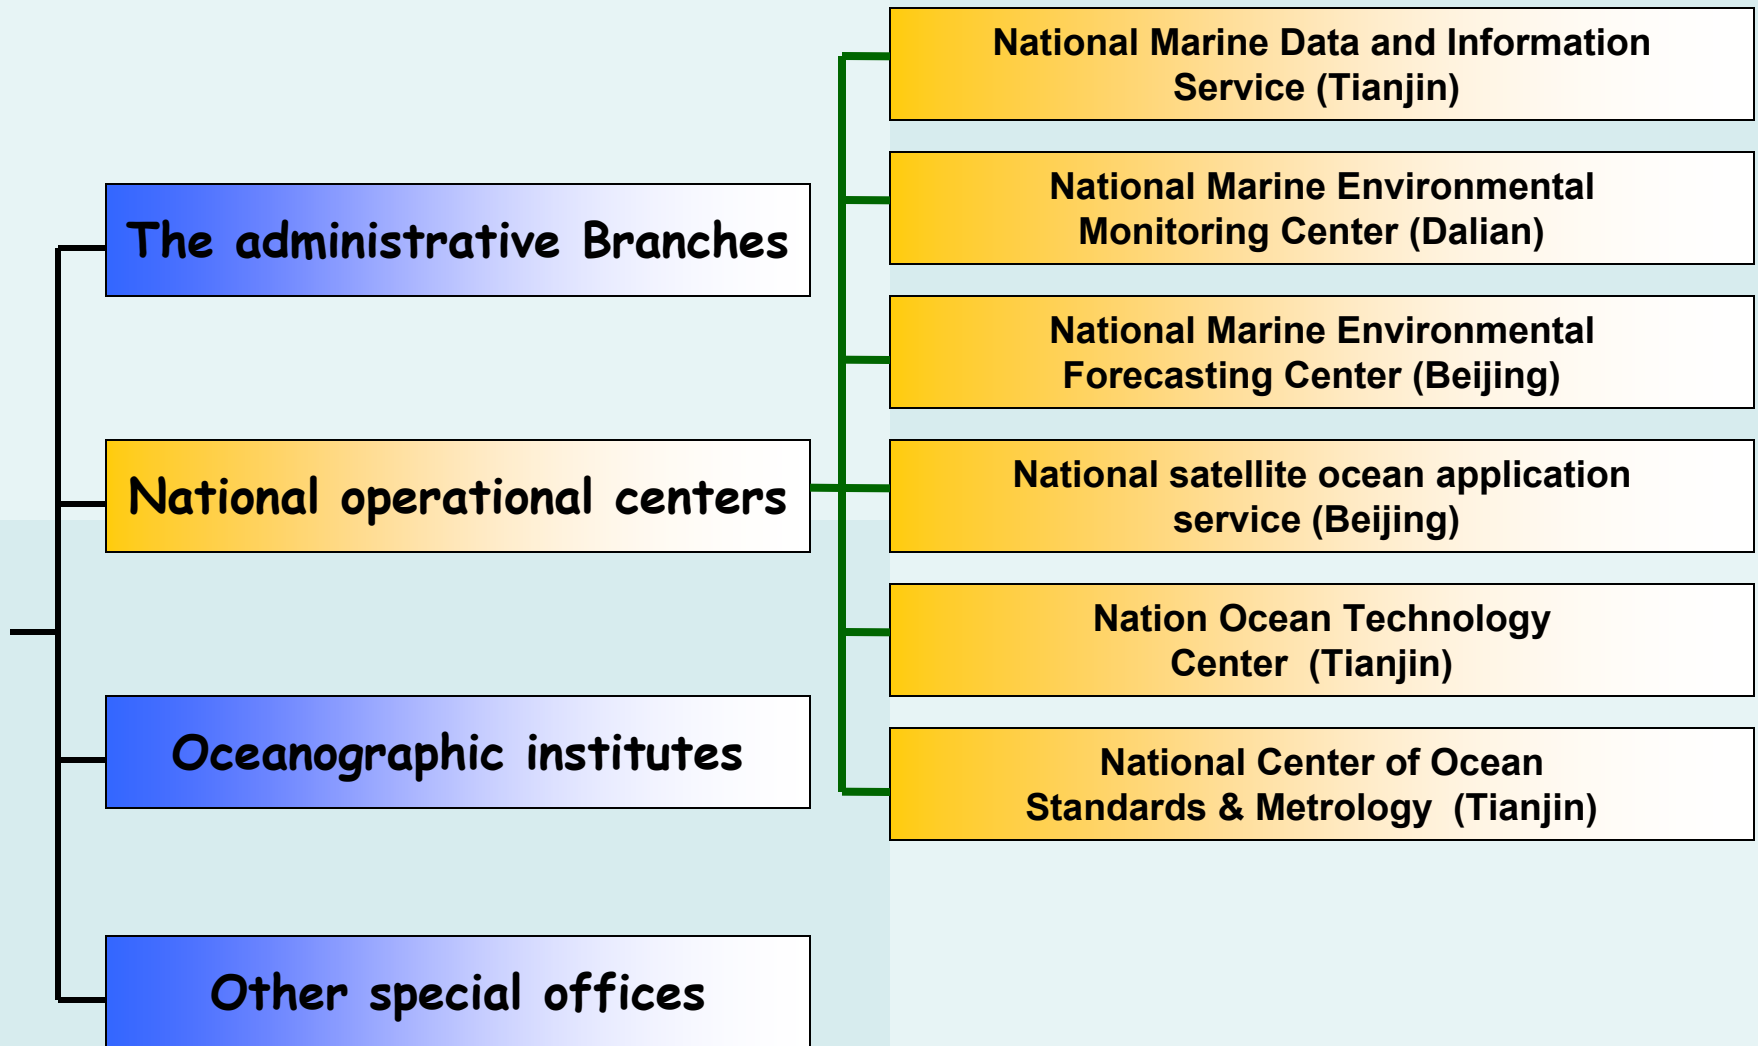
The administrative Branches

National operational centers

Oceanographic institutes

Other special offices

National Marine Data and Information Service (Tianjin)

National Marine Environmental Monitoring Center (Dalian)

National Marine Environmental Forecasting Center (Beijing)

National satellite ocean application service (Beijing)

Nation Ocean Technology Center (Tianjin)

National Center of Ocean Standards & Metrology (Tianjin)